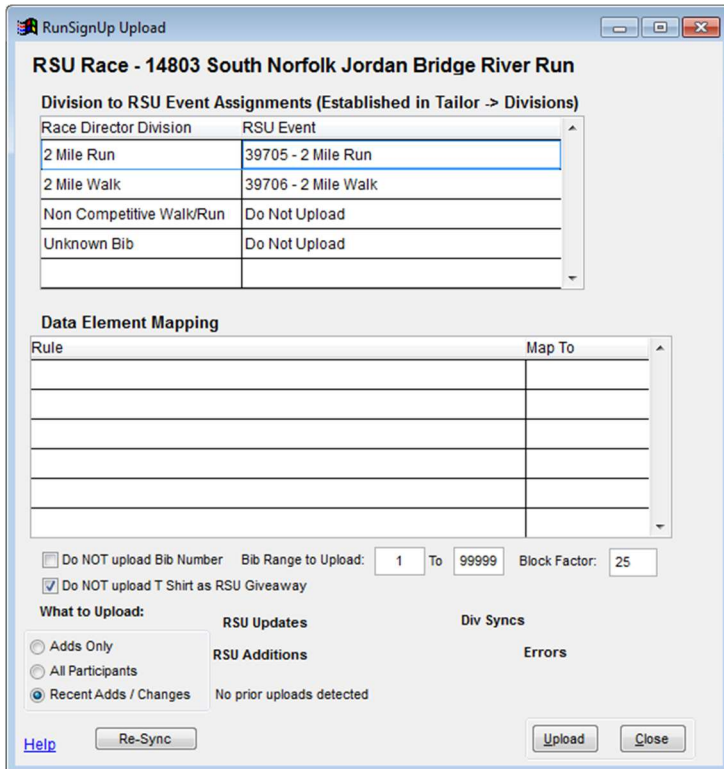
RunSignUp Upload

RSU Race - 14803 South Norfolk Jordan Bridge River Run

Division to RSU Event Assignments (Established in Tailor -> Divisions)

| Race Director Division | RSU Event |
|---|---|
| 2 Mile Run | 39705 - 2 Mile Run |
| 2 Mile Walk | 39706 - 2 Mile Walk |
| Non Competitive Walk/Run | Do Not Upload |
| Unknown Bib | Do Not Upload |
| | |

Data Element Mapping

| Rule | Map To |
|---|---|
| | |
| | |
| | |
| | |
| | |
| | |

Do NOT upload Bib Number  Bib Range to Upload: 1 To 99999  Block Factor: 25

Do NOT upload T Shirt as RSU Giveaway

What to Upload:

Adds Only
All Participants
Recent Adds / Changes

RSU Updates

RSU Additions

No prior uploads detected

Div Syncs

Errors

Help  Re-Sync  Upload  Close